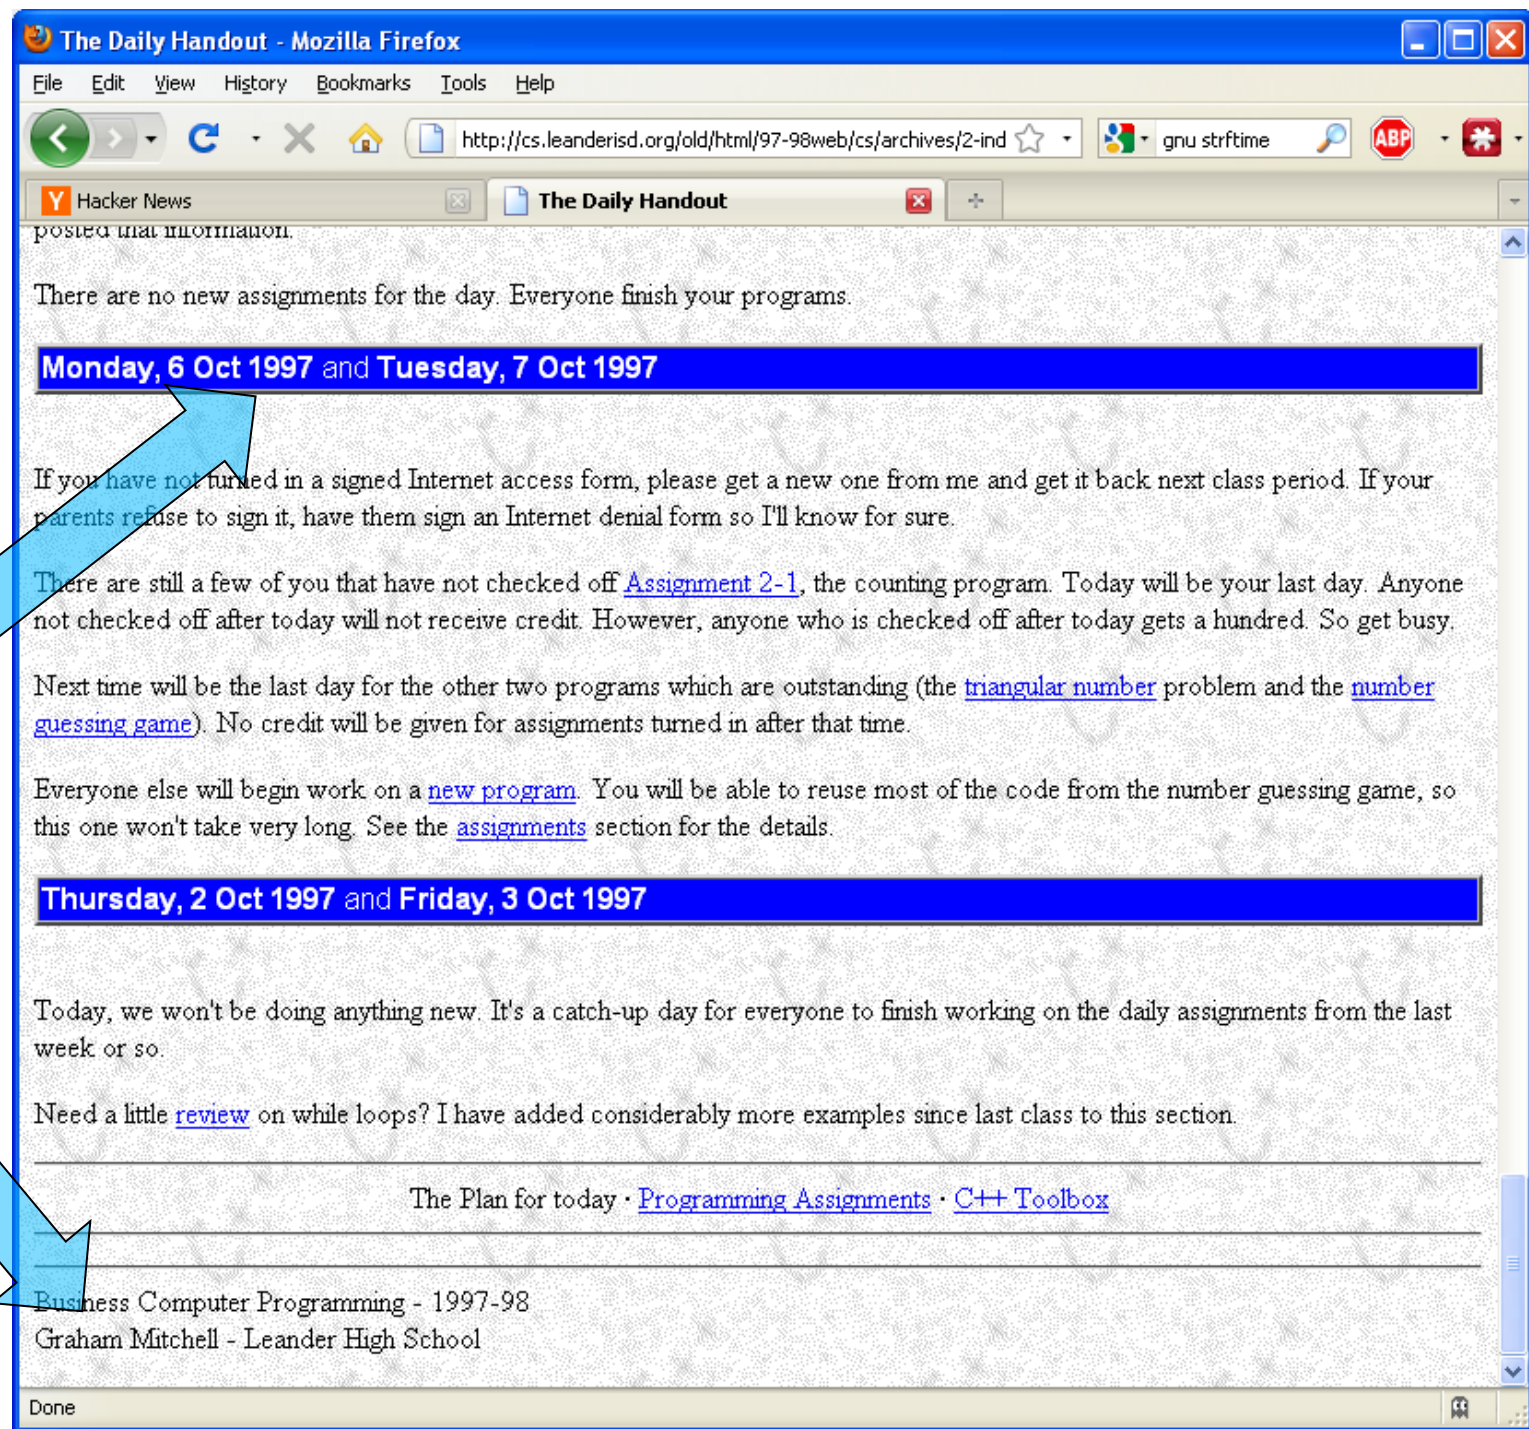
The Daily Handout - Mozilla Firefox

File Edit View History Bookmarks Tools Help

http://cs.leanderisd.org/old/html/97-98web/cs/archives/2-ind

gnu strftime

ABP

Hacker News

The Daily Handout

posted that information.

There are no new assignments for the day. Everyone finish your programs.

Monday, 6 Oct 1997 and Tuesday, 7 Oct 1997

If you have not turned in a signed Internet access form, please get a new one from me and get it back next class period. If your parents refuse to sign it, have them sign an Internet denial form so I'll know for sure.

There are still a few of you that have not checked off Assignment 2-1, the counting program. Today will be your last day. Anyone not checked off after today will not receive credit. However, anyone who is checked off after today gets a hundred. So get busy.

Next time will be the last day for the other two programs which are outstanding (the triangular number problem and the number guessing game). No credit will be given for assignments turned in after that time.

Everyone else will begin work on a new program. You will be able to reuse most of the code from the number guessing game, so this one won't take very long. See the assignments section for the details.

Thursday, 2 Oct 1997 and Friday, 3 Oct 1997

Today, we won't be doing anything new. It's a catch-up day for everyone to finish working on the daily assignments from the last week or so.

Need a little review on while loops? I have added considerably more examples since last class to this section.

The Plan for today · Programming Assignments · C++ Toolbox

Business Computer Programming - 1997-98
Graham Mitchell - Leander High School

Done